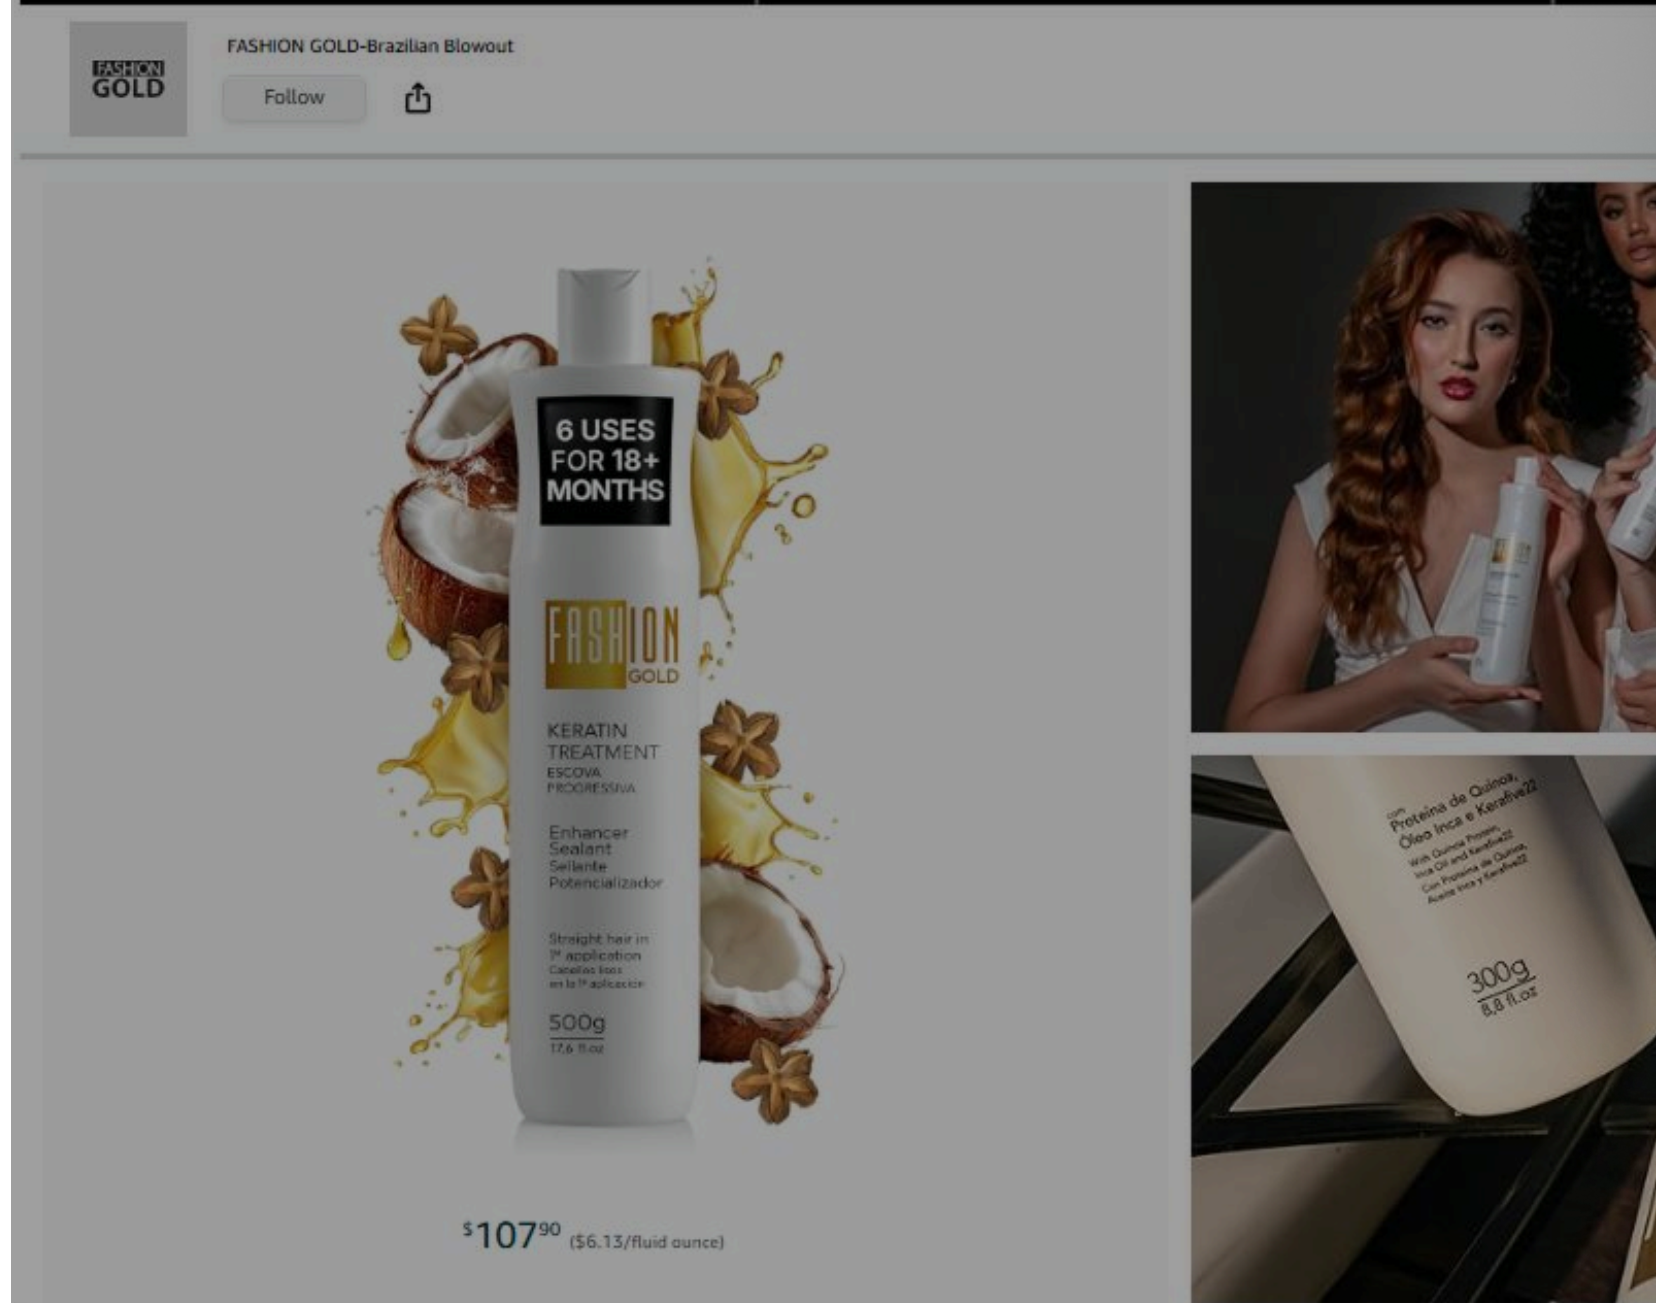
FASHION GOLD

FASHION GOLD-Brazilian Blowout

Follow

6 USES FOR 18+ MONTHS

FASHION GOLD

KERATIN TREATMENT
ESCOVA PROGRESSIVA

Enhancer Sealant
Sellante Potencializador

Straight hair in 1ª application
Cabellos lisos en la 1ª aplicación

500g
17.6 fl.oz

$^{\$}107^{90}$ ($6.13/fluid ounce)

com Proteína de Quinoa, Óleo Inca e Kerafive22
With Quinoa Protein, Inca Oil and Kerafive22
Con Proteína de Quinoa, Aceite Inca y Kerafive22

300g
8.8 fl.oz